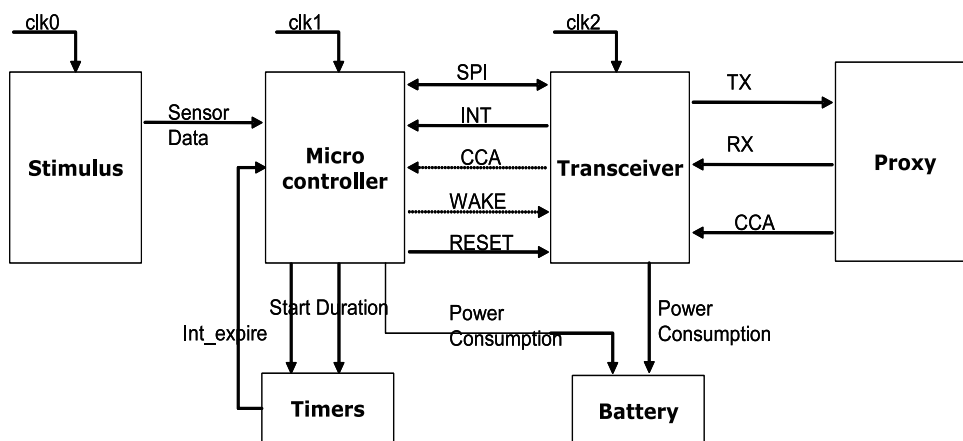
clk0

clk1

clk2

Stimulus

Sensor Data

Micro controller

SPI

INT

CCA

WAKE

RESET

Transceiver

TX

RX

CCA

Proxy

Start Duration

Int_expire

Power Consumption

Power Consumption

Timers

Battery